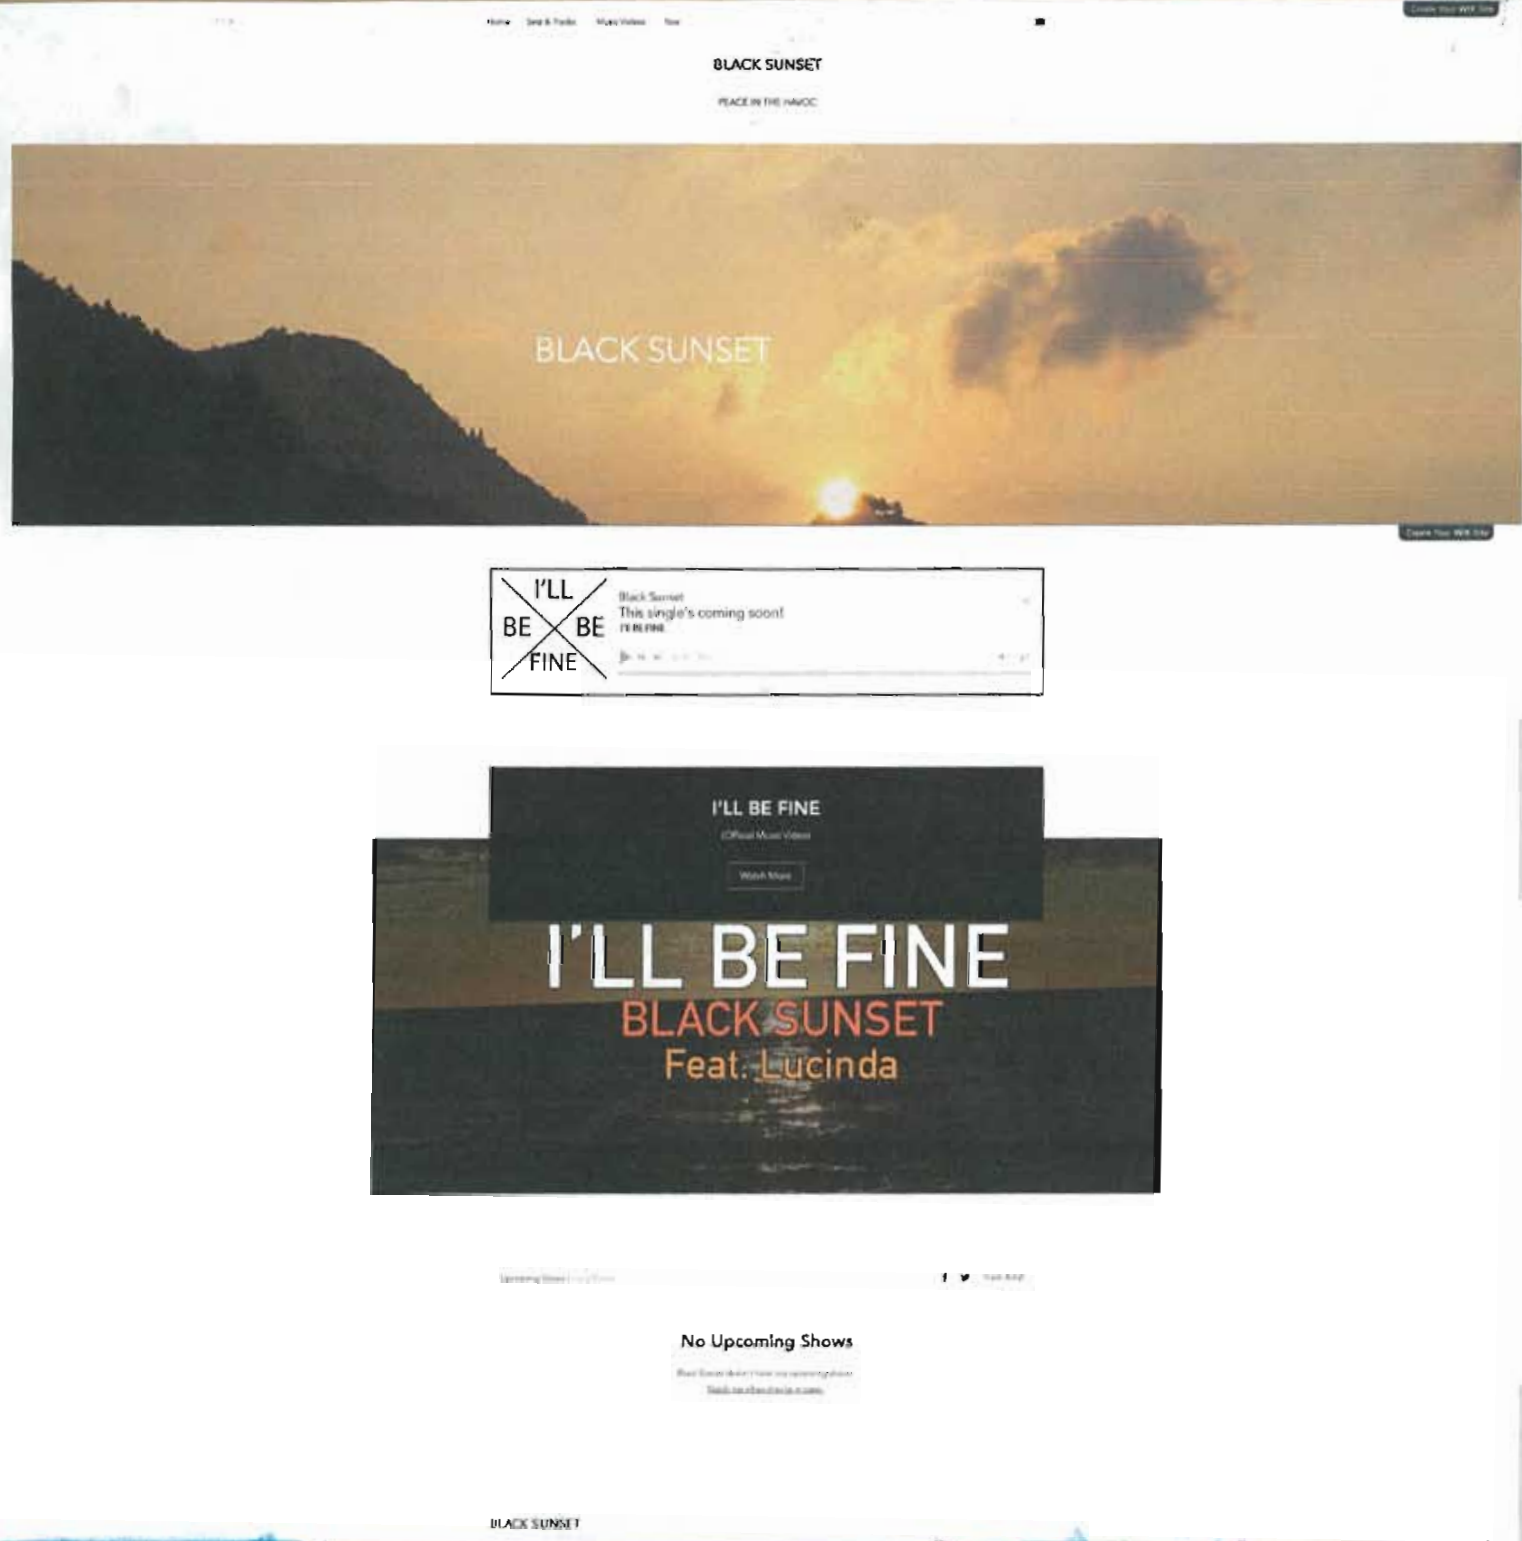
Home Sets & Tracks Music Videos Tour

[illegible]

BLACK SUNSET

PEACE IN THE HAVOC

BLACK SUNSET

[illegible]

I'LL BE BE FINE

Black Sunset
This single's coming soon!
I'LL BE FINE

I'LL BE FINE
(Official Music Video)
Watch More

I'LL BE FINE
BLACK SUNSET
Feat. Lucinda

Upcoming Shows | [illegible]

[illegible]

No Upcoming Shows

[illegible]
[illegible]

BLACK SUNSET